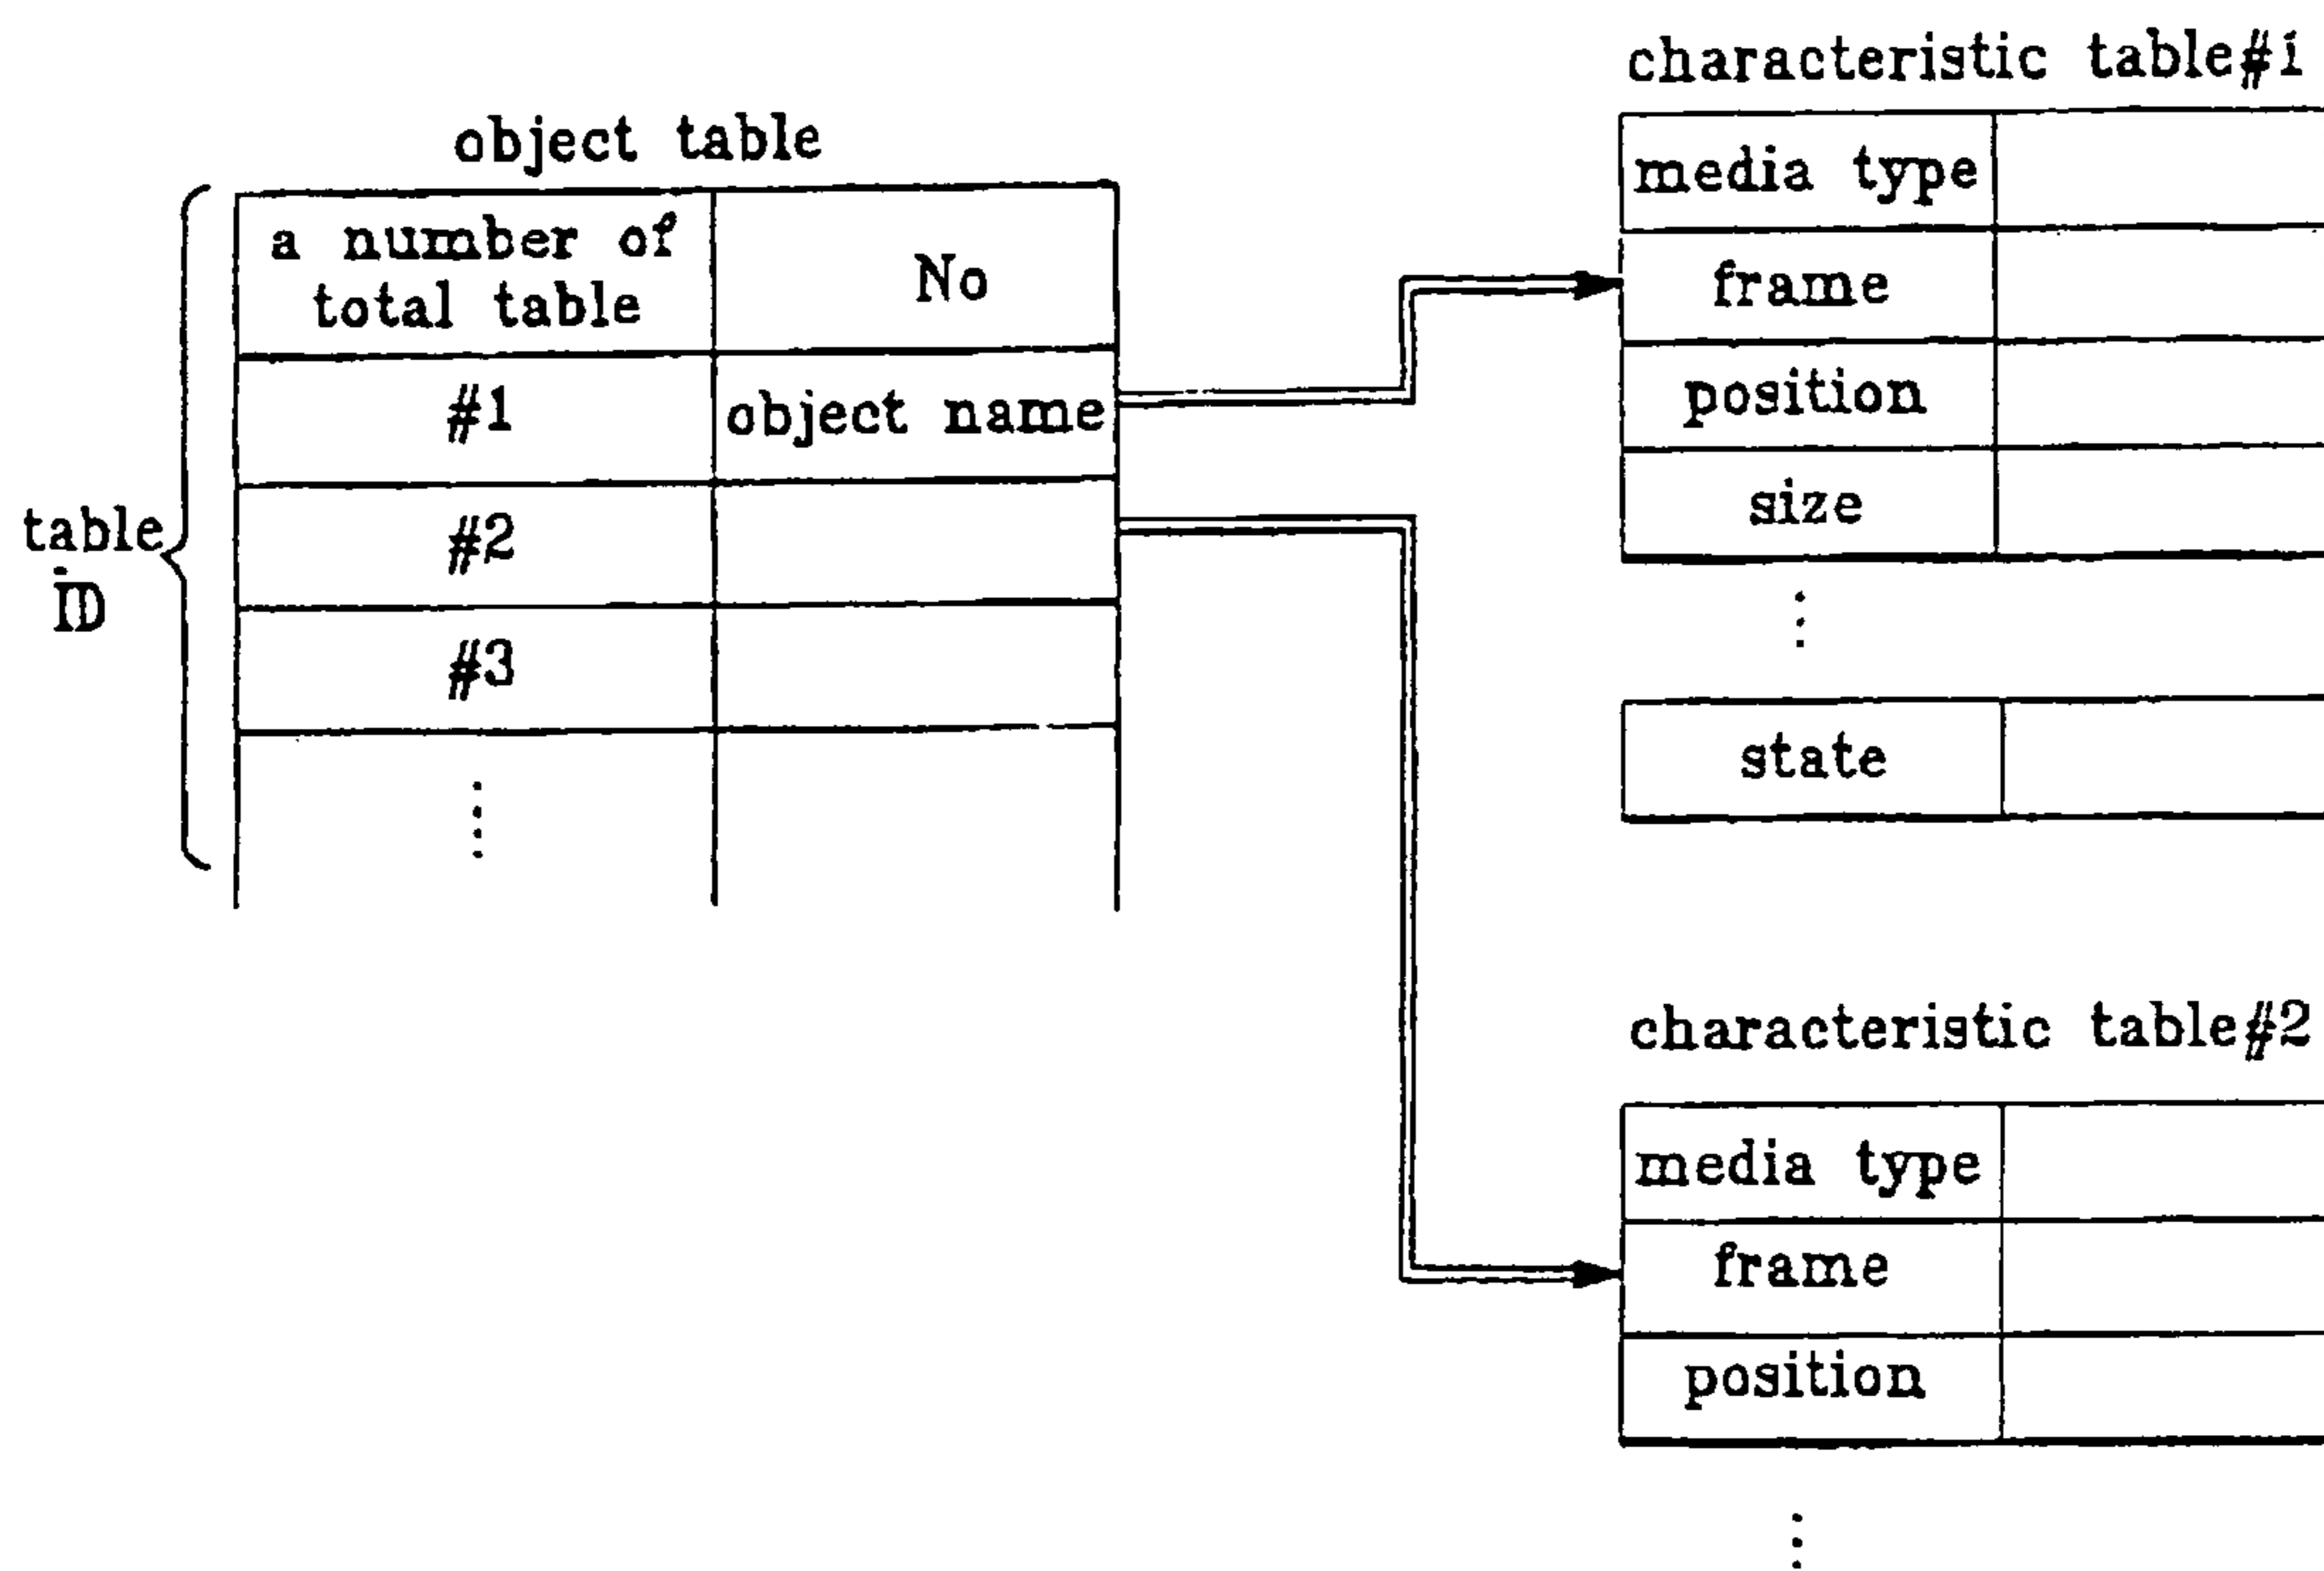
object table

| a number of total table | No |
|---|---|
| #1 | object name |
| #2 | |
| #3 | |
| ⋮ | |

table ID

characteristic table#1

| media type | |
|---|---|
| frame | |
| position | |
| size | |

⋮

| state | |
|---|---|

characteristic table#2

| media type | |
|---|---|
| frame | |
| position | |

⋮